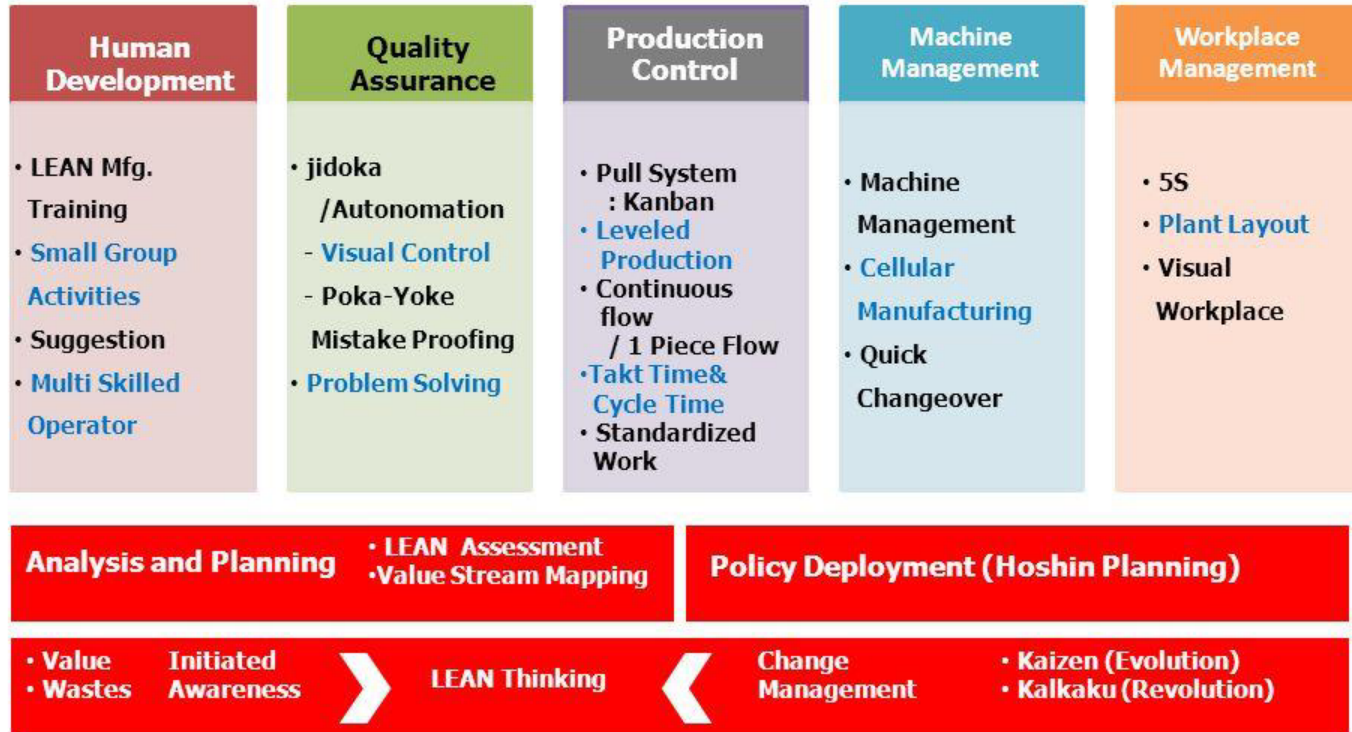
Human Development

• LEAN Mfg. Training
• Small Group Activities
• Suggestion
• Multi Skilled Operator

Quality Assurance

• jidoka /Autonomation
- Visual Control
- Poka-Yoke Mistake Proofing
• Problem Solving

Production Control

• Pull System : Kanban
• Leveled Production
• Continuous flow / 1 Piece Flow
•Takt Time& Cycle Time
• Standardized Work

Machine Management

• Machine Management
• Cellular Manufacturing
• Quick Changeover

Workplace Management

• 5S
• Plant Layout
• Visual Workplace

Analysis and Planning
• LEAN Assessment
•Value Stream Mapping

Policy Deployment (Hoshin Planning)

• Value
• Wastes
Initiated Awareness
LEAN Thinking
Change Management
• Kaizen (Evolution)
• Kalkaku (Revolution)